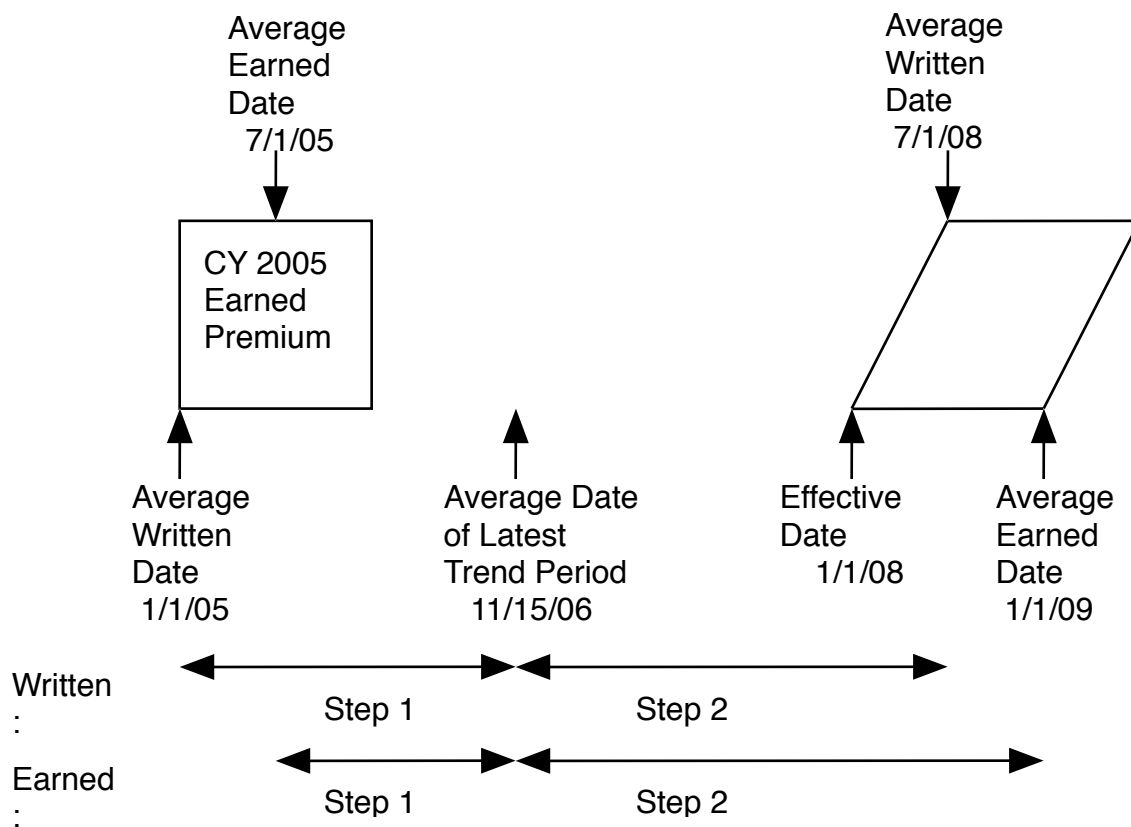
Average Earned Date 7/1/05

CY 2005 Earned Premium

Average Written Date 7/1/08

Average Written Date 1/1/05

Average Date of Latest Trend Period 11/15/06

Effective Date 1/1/08

Average Earned Date 1/1/09

Written:

Step 1

Step 2

Earned:

Step 1

Step 2